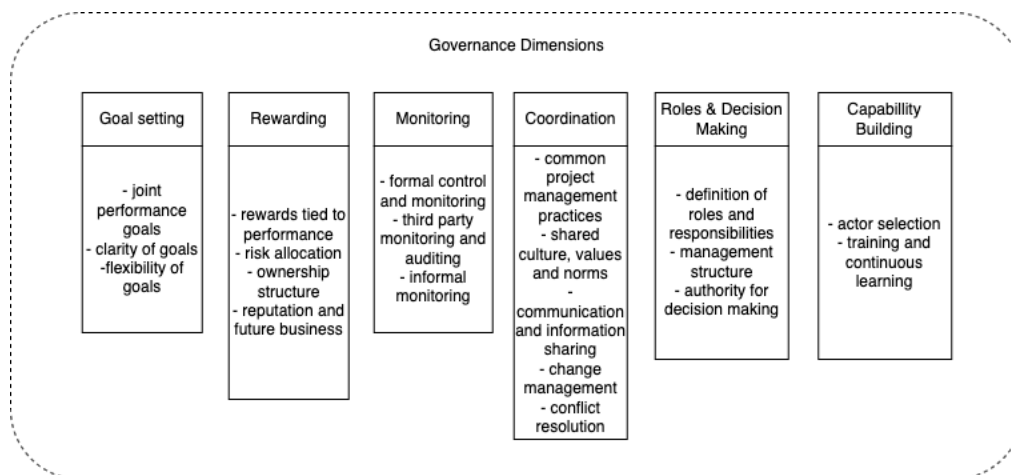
Governance Dimensions

Goal setting

- joint performance goals
- clarity of goals
-flexibility of goals

Rewarding

- rewards tied to performance
- risk allocation
- ownership structure
- reputation and future business

Monitoring

- formal control and monitoring
- third party monitoring and auditing
- informal monitoring

Coordination

- common project management practices
- shared culture, values and norms
- communication and information sharing
- change management
- conflict resolution

Roles & Decision Making

- definition of roles and responsibilities
- management structure
- authority for decision making

Capabillity Building

- actor selection
- training and continuous learning